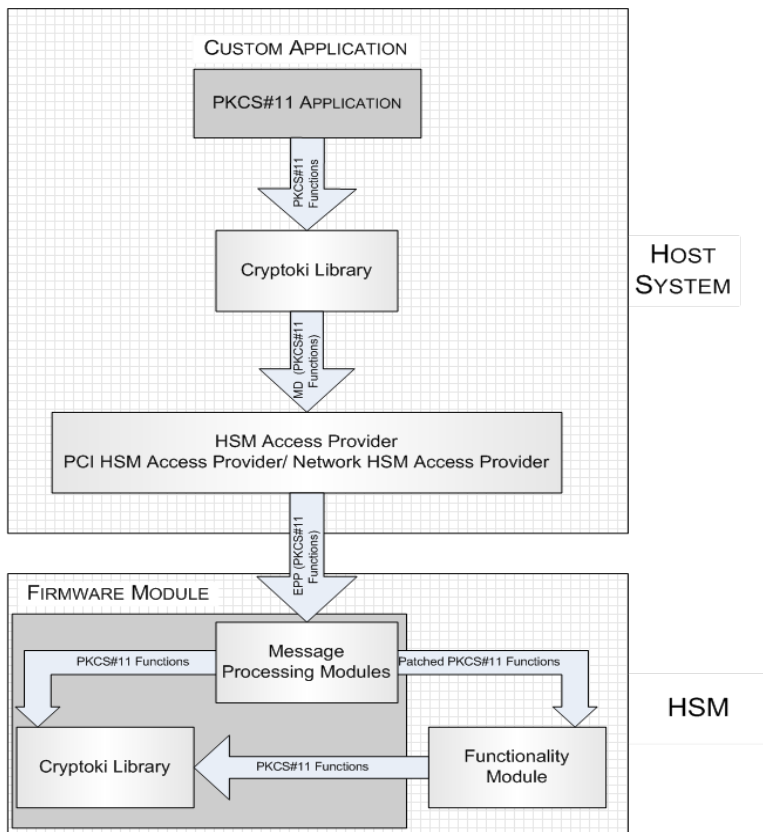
Custom Application

PKCS#11 Application

PKCS#11 Functions

Cryptoki Library

Host System

MD (PKCS#11 Functions)

HSM Access Provider
PCI HSM Access Provider/ Network HSM Access Provider

EPP (PKCS#11 Functions)

Firmware Module

Message Processing Modules

PKCS#11 Functions

Patched PKCS#11 Functions

HSM

Cryptoki Library

PKCS#11 Functions

Functionality Module